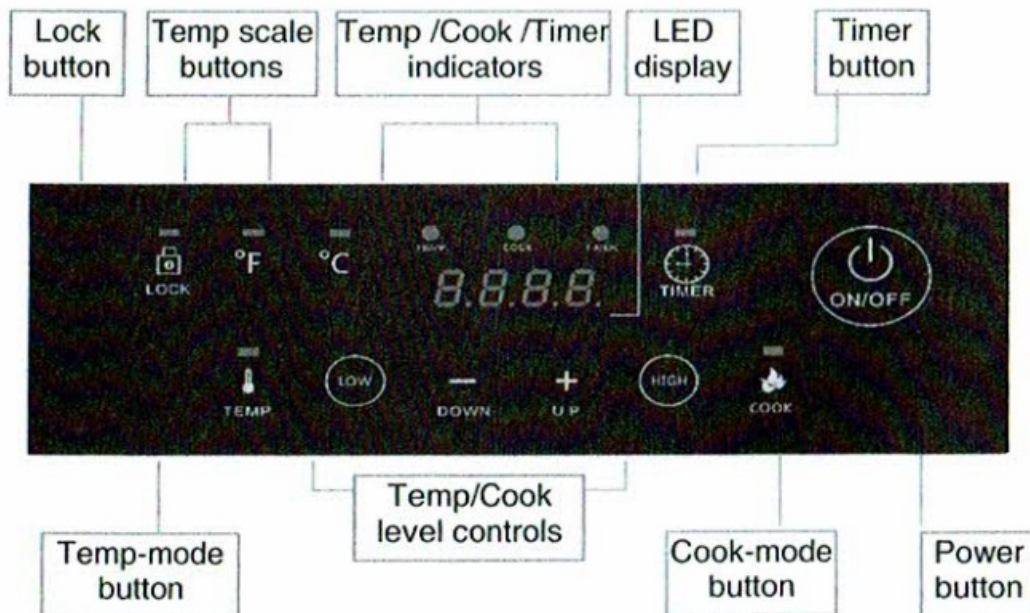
Lock button

Temp scale buttons

Temp /Cook /Timer indicators

LED display

Timer button

TEMP COOK TIMER

LOCK

°F

°C

8.8.8.8.

TIMER

ON/OFF

TEMP

LOW

DOWN

UP

HIGH

COOK

Temp/Cook level controls

Temp-mode button

Cook-mode button

Power button